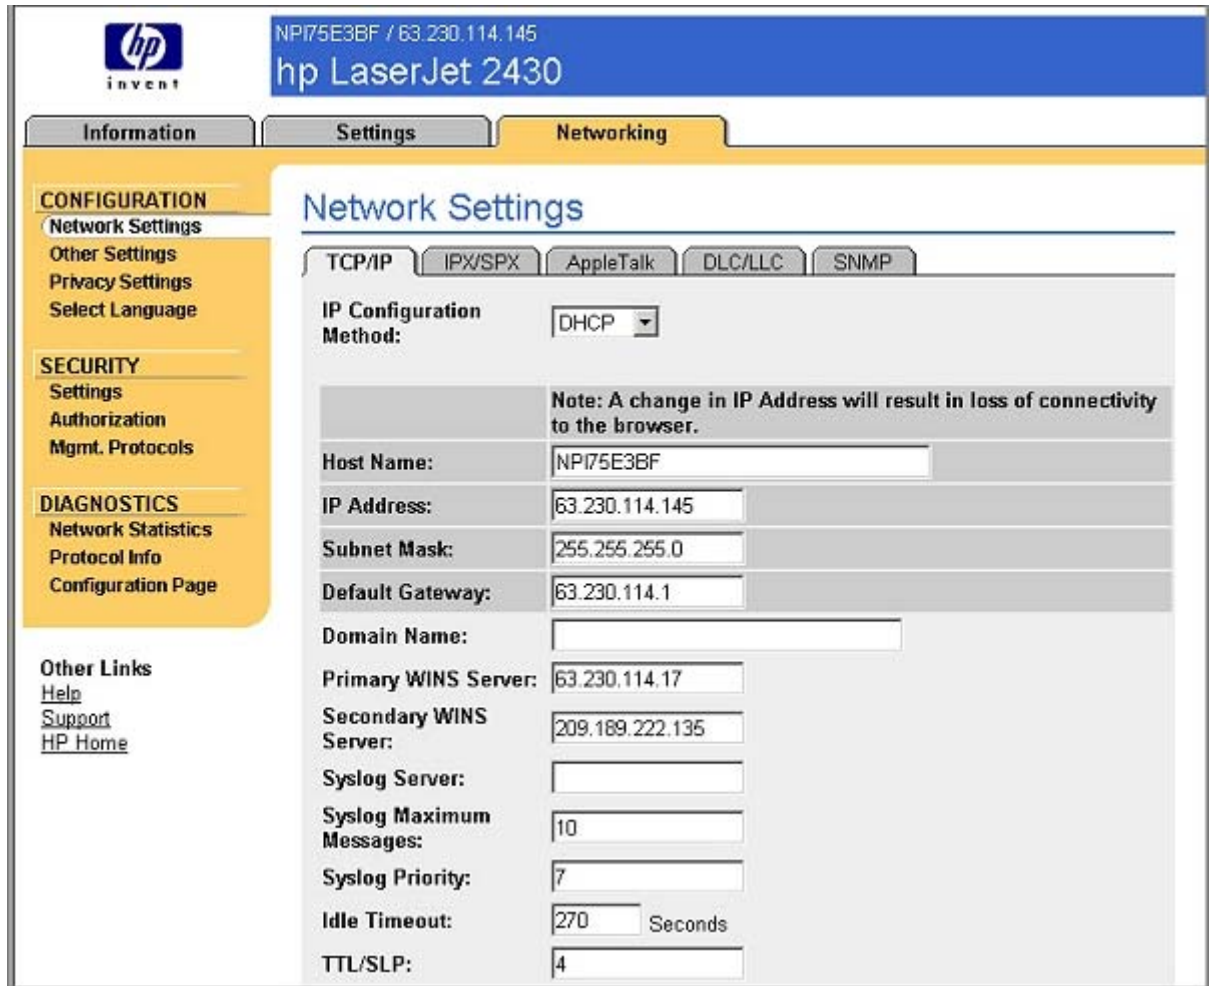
hp
invent

NPI75E3BF / 63.230.114.145
hp LaserJet 2430

Information | Settings | Networking

CONFIGURATION
Network Settings
Other Settings
Privacy Settings
Select Language

SECURITY
Settings
Authorization
Mgmt. Protocols

DIAGNOSTICS
Network Statistics
Protocol Info
Configuration Page

Other Links
Help
Support
HP Home

Network Settings

TCP/IP | IPX/SPX | AppleTalk | DLC/LLC | SNMP

IP Configuration Method: DHCP

Note: A change in IP Address will result in loss of connectivity to the browser.

| | |
|---|---|
| Host Name: | NPI75E3BF |
| IP Address: | 63.230.114.145 |
| Subnet Mask: | 255.255.255.0 |
| Default Gateway: | 63.230.114.1 |
| Domain Name: | |
| Primary WINS Server: | 63.230.114.17 |
| Secondary WINS Server: | 209.189.222.135 |
| Syslog Server: | |
| Syslog Maximum Messages: | 10 |
| Syslog Priority: | 7 |
| Idle Timeout: | 270 Seconds |
| TTL/SLP: | 4 |